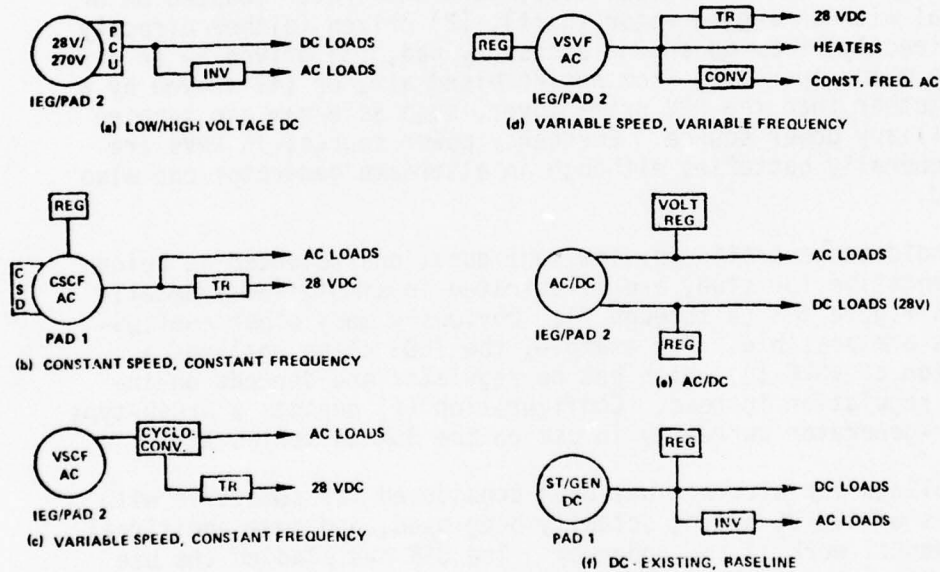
28V/
270V

P
C
U

DC LOADS

INV

AC LOADS

IEG/PAD 2

(a) LOW/HIGH VOLTAGE DC

REG

VSVF
AC

TR

28 VDC

HEATERS

CONV

CONST. FREQ. AC

IEG/PAD 2

(d) VARIABLE SPEED, VARIABLE FREQUENCY

REG

C
S
D

CSCF
AC

AC LOADS

TR

28 VDC

PAD 1

(b) CONSTANT SPEED, CONSTANT FREQUENCY

VOLT
REG

AC/DC

AC LOADS

DC LOADS (28V)

IEG/PAD 2

REG

(e) AC/DC

VSCF
AC

CYCLO-
CONV.

AC LOADS

TR

28 VDC

IEG/PAD 2

(c) VARIABLE SPEED, CONSTANT FREQUENCY

REG

ST/GEN
DC

DC LOADS

INV

AC LOADS

PAD 1

(f) DC - EXISTING, BASELINE